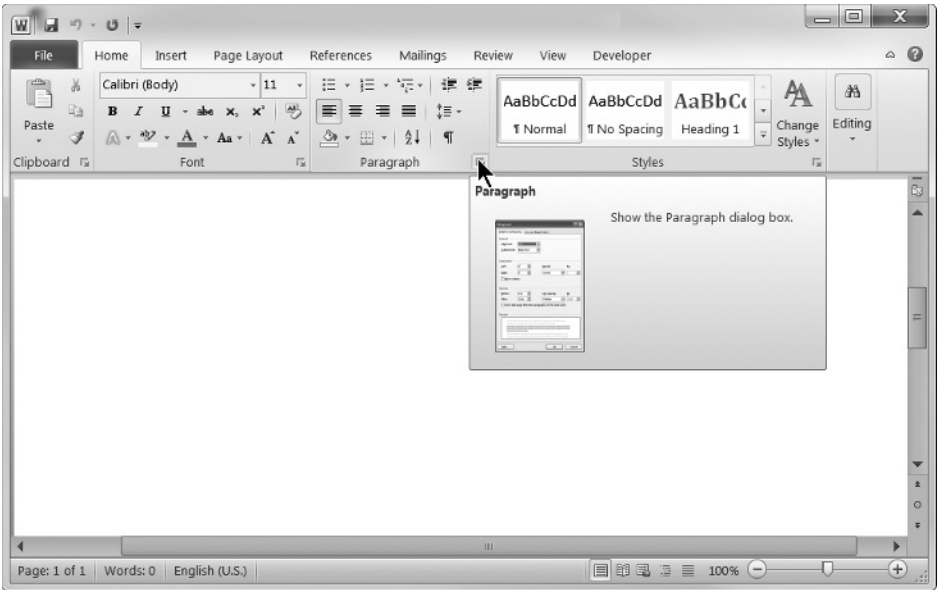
File Home Insert Page Layout References Mailings Review View Developer

Paste

Calibri (Body) 11

B I U abe $x_2$ $x^2$

A Aa A A

AaBbCcDd ¶ Normal

AaBbCcDd ¶ No Spacing

AaBbCc Heading 1

Change Styles

Editing

Clipboard Font Paragraph Styles

Paragraph

Show the Paragraph dialog box.

Page: 1 of 1 Words: 0 English (U.S.) 100%